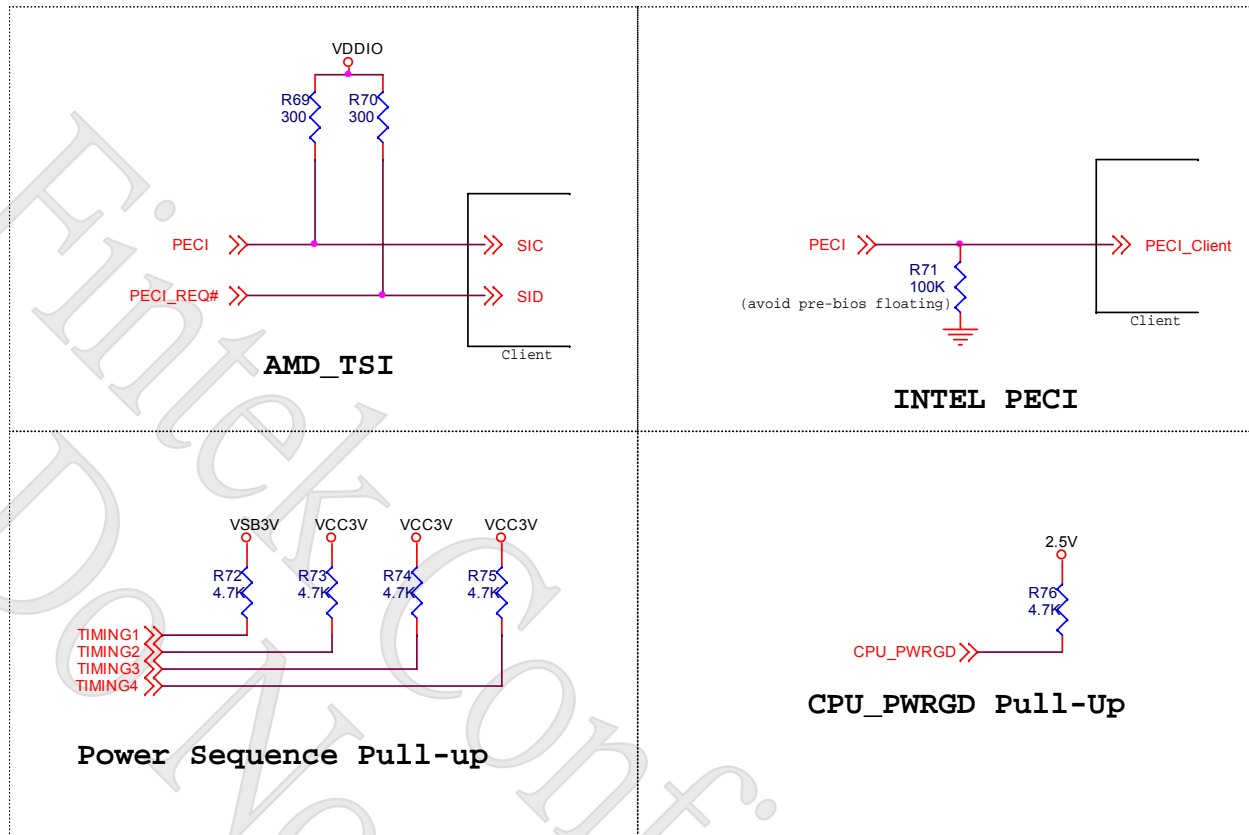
VDDIO

R69
300

R70
300

PECI

SIC

PECI_REQ#

SID

Client

AMD_TSI

PECI

PECI_Client

R71
100K
(avoid pre-bios floating)

Client

INTEL PECI

VSB3V

VCC3V

VCC3V

VCC3V

R72
4.7K

R73
4.7K

R74
4.7K

R75
4.7K

TIMING1
TIMING2
TIMING3
TIMING4

Power Sequence Pull-up

2.5V

R76
4.7K

CPU_PWRGD

CPU_PWRGD Pull-Up

Fintek Confidential
Do Not Copy